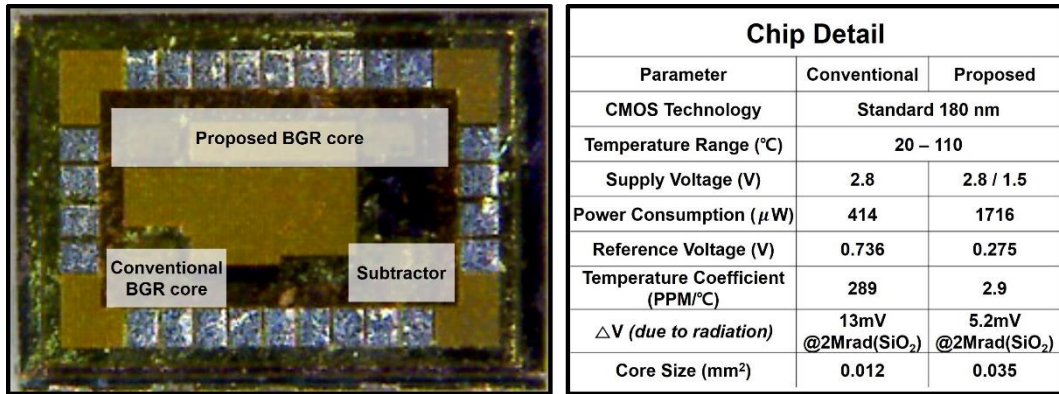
Proposed BGR core

Conventional BGR core

Subtractor

Chip Detail

| Parameter | Conventional | Proposed |
|---|---|---|
| CMOS Technology | Standard 180 nm | |
| Temperature Range (℃) | 20 – 110 | |
| Supply Voltage (V) | 2.8 | 2.8 / 1.5 |
| Power Consumption ($\mu$W) | 414 | 1716 |
| Reference Voltage (V) | 0.736 | 0.275 |
| Temperature Coefficient (PPM/℃) | 289 | 2.9 |
| $\triangle$V *(due to radiation)* | 13mV @2Mrad($SiO_2$) | 5.2mV @2Mrad($SiO_2$) |
| Core Size (mm$^2$) | 0.012 | 0.035 |